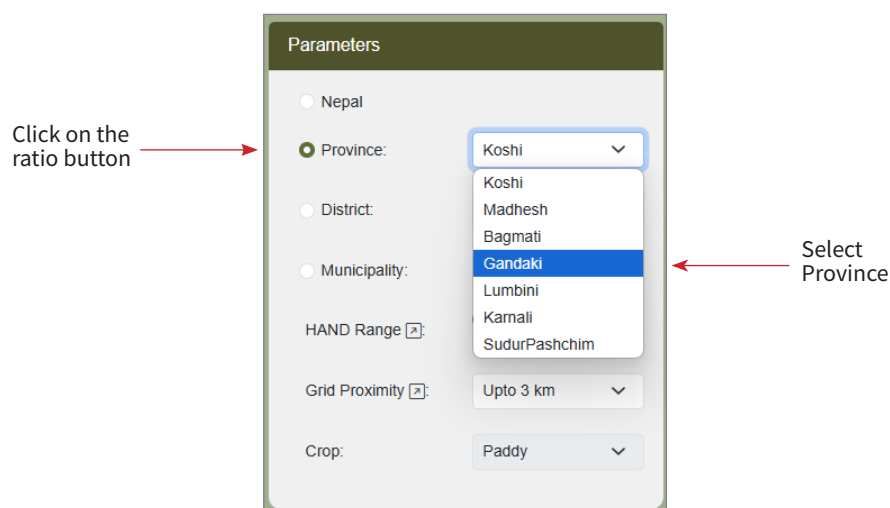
Click on the ratio button

Parameters

Nepal

Province:

Koshi

Koshi
Madhesh
Bagmati
Gandaki
Lumbini
Karnali
SudurPashchim

District:

Municipality:

HAND Range ↗:

Grid Proximity ↗:

Upto 3 km

Crop:

Paddy

Select Province